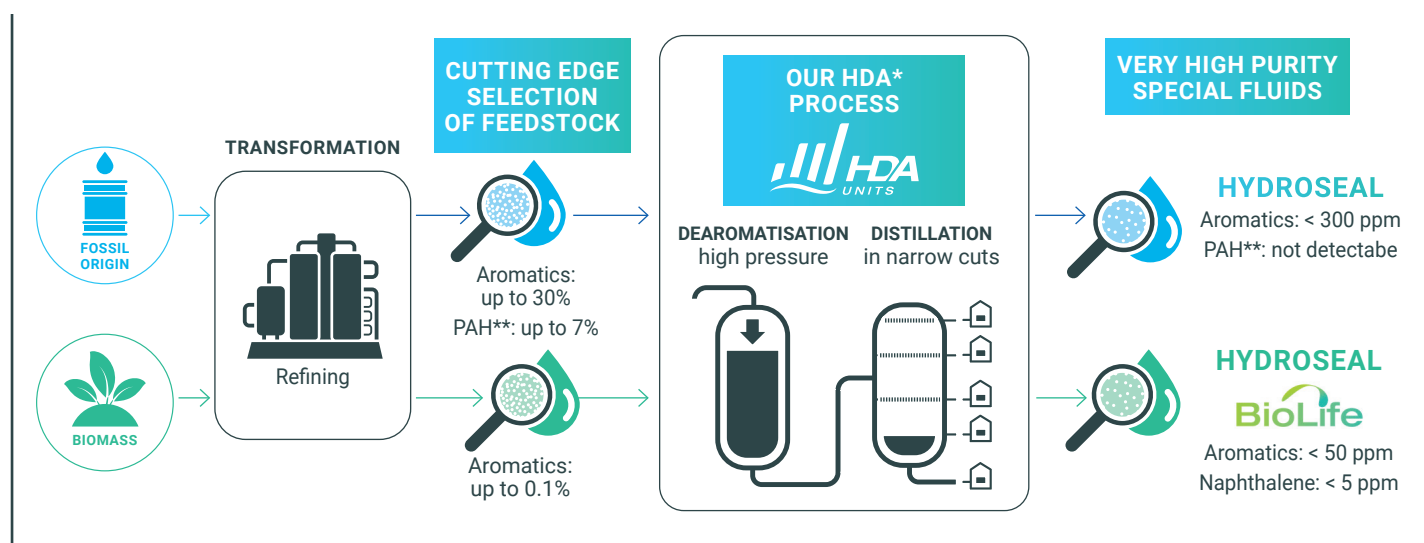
FOSSIL ORIGIN

BIOMASS

TRANSFORMATION

Refining

CUTTING EDGE SELECTION OF FEEDSTOCK

Aromatics: up to 30%
PAH**: up to 7%

Aromatics: up to 0.1%

OUR HDA* PROCESS

HDA UNITS

DEAROMATISATION
high pressure

DISTILLATION
in narrow cuts

VERY HIGH PURITY SPECIAL FLUIDS

HYDROSEAL
Aromatics: < 300 ppm
PAH**: not detectabe

HYDROSEAL
BioLife
Aromatics: < 50 ppm
Naphthalene: < 5 ppm